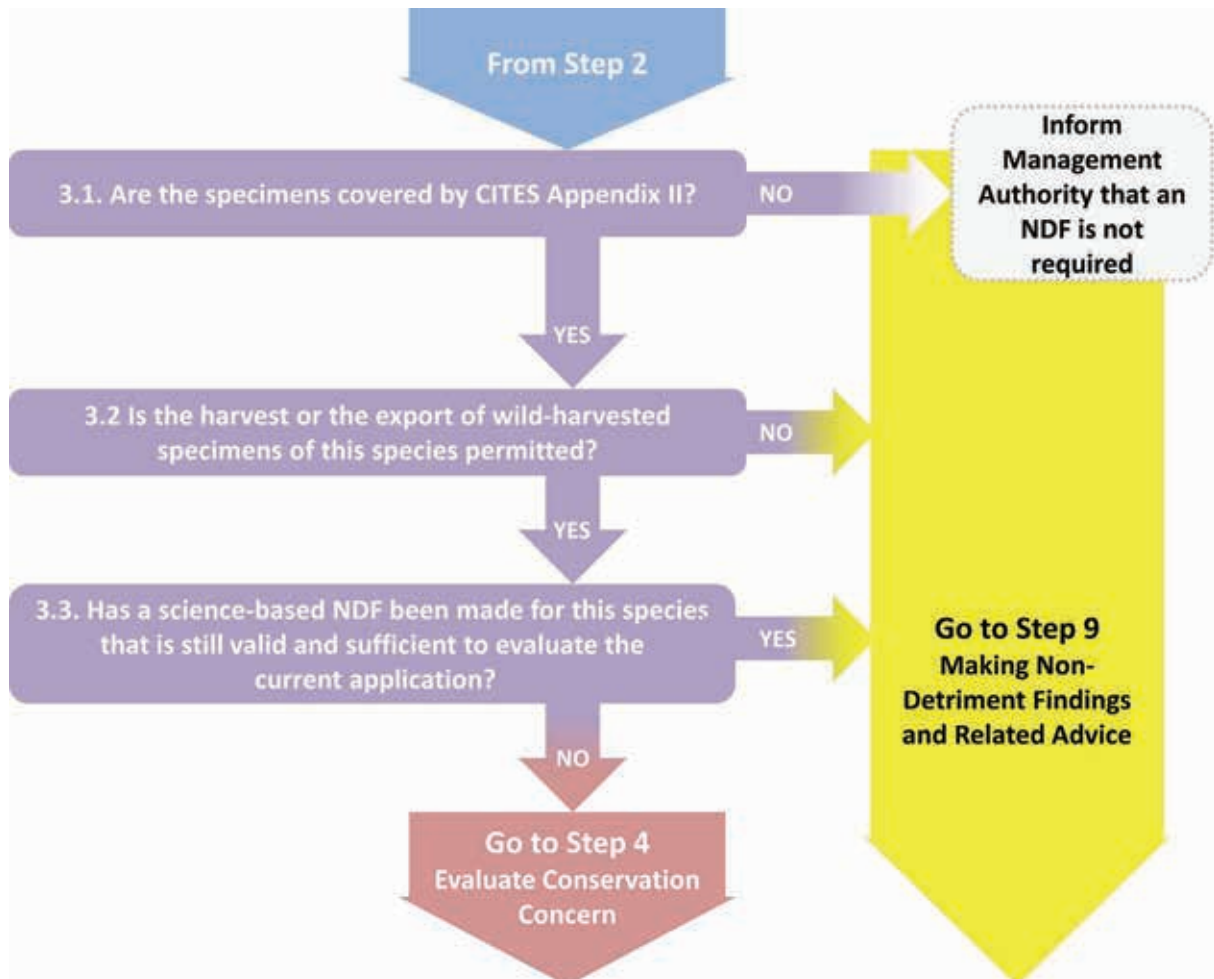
From Step 2

3.1. Are the specimens covered by CITES Appendix II?

NO

Inform Management Authority that an NDF is not required

YES

3.2 Is the harvest or the export of wild-harvested specimens of this species permitted?

NO

YES

3.3. Has a science-based NDF been made for this species that is still valid and sufficient to evaluate the current application?

YES

Go to Step 9
Making Non-Detriment Findings and Related Advice

NO

Go to Step 4
Evaluate Conservation Concern